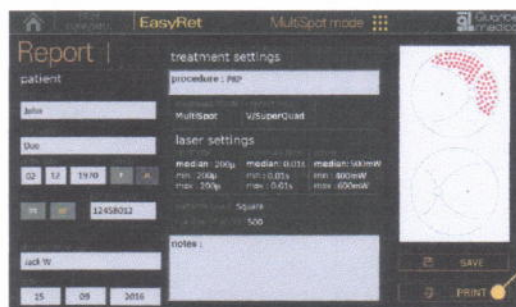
EasyRet

MultiSpot mode

Quantel medical

Report |

patient

John

Doe

02 12 1970

12458012

Jack W

15 09 2016

treatment settings

procedure : PRP

MultiSpot V/SuperQuad

laser settings

median : 200µ
min : 200µ
max : 200µ

median : 0.01s
min : 0.01s
max : 0.01s

median : 500mW
min : 400mW
max : 600mW

Square

500

notes :

SAVE

PRINT